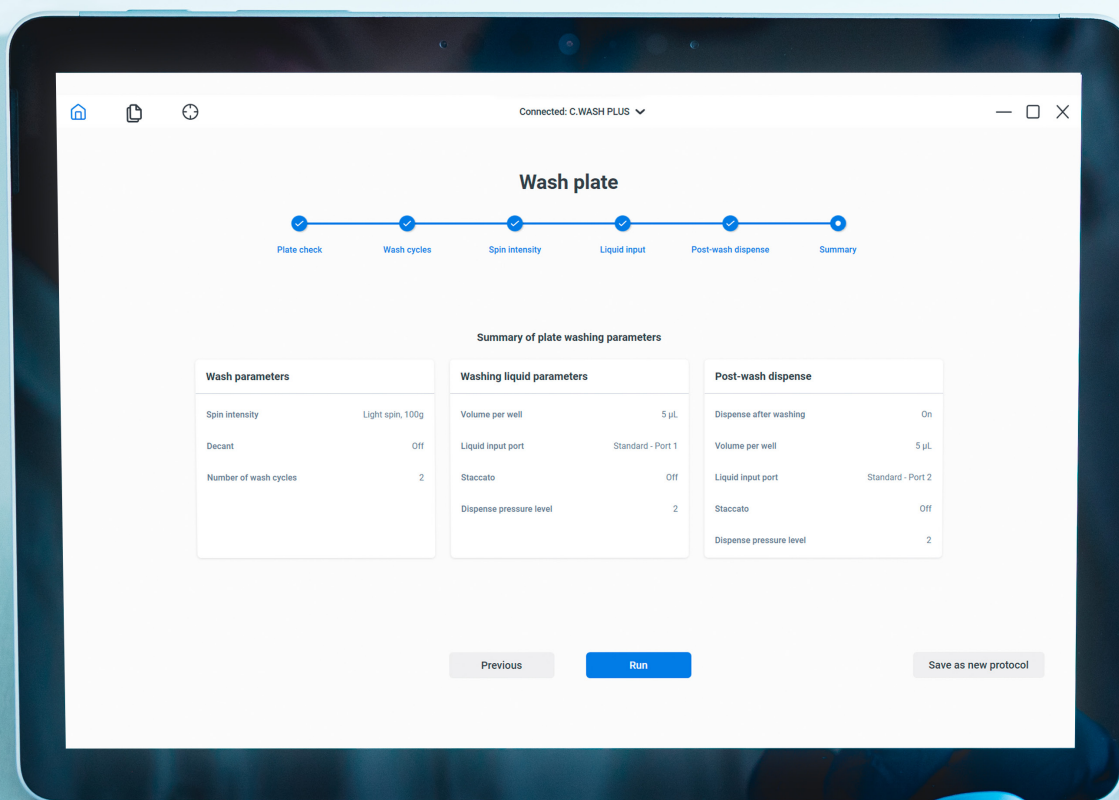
Connected: C.WASH PLUS

Wash plate

Plate check
Wash cycles
Spin intensity
Liquid input
Post-wash dispense
Summary

Summary of plate washing parameters

| Wash parameters | |
|---|---|
| Spin intensity | Light spin, 100g |
| Decant | Off |
| Number of wash cycles | 2 |

| Washing liquid parameters | |
|---|---|
| Volume per well | 5 µL |
| Liquid input port | Standard - Port 1 |
| Staccato | Off |
| Dispense pressure level | 2 |

| Post-wash dispense | |
|---|---|
| Dispense after washing | On |
| Volume per well | 5 µL |
| Liquid input port | Standard - Port 2 |
| Staccato | Off |
| Dispense pressure level | 2 |

Previous
Run
Save as new protocol